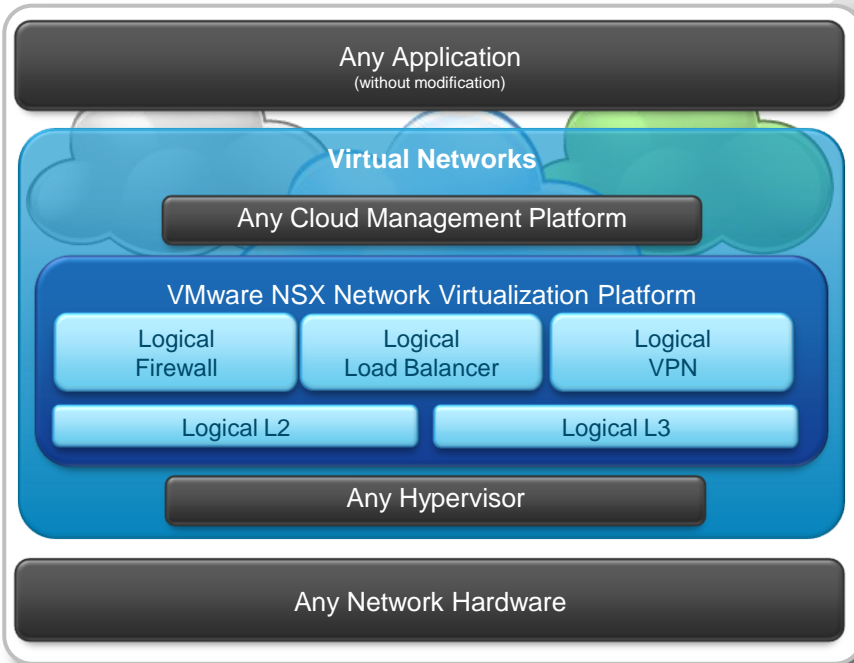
Any Application
(without modification)

Virtual Networks

Any Cloud Management Platform

VMware NSX Network Virtualization Platform

Logical Firewall

Logical Load Balancer

Logical VPN

Logical L2

Logical L3

Any Hypervisor

Any Network Hardware